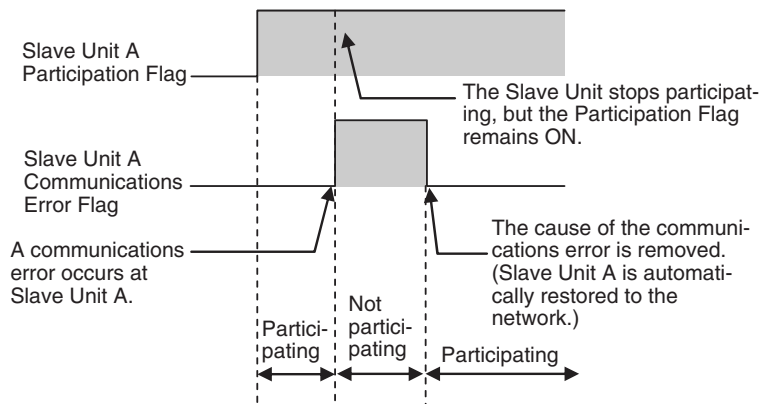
Slave Unit A Participation Flag

The Slave Unit stops participating, but the Participation Flag remains ON.

Slave Unit A Communications Error Flag

A communications error occurs at Slave Unit A.

The cause of the communications error is removed. (Slave Unit A is automatically restored to the network.)

Participating

Not participating

Participating